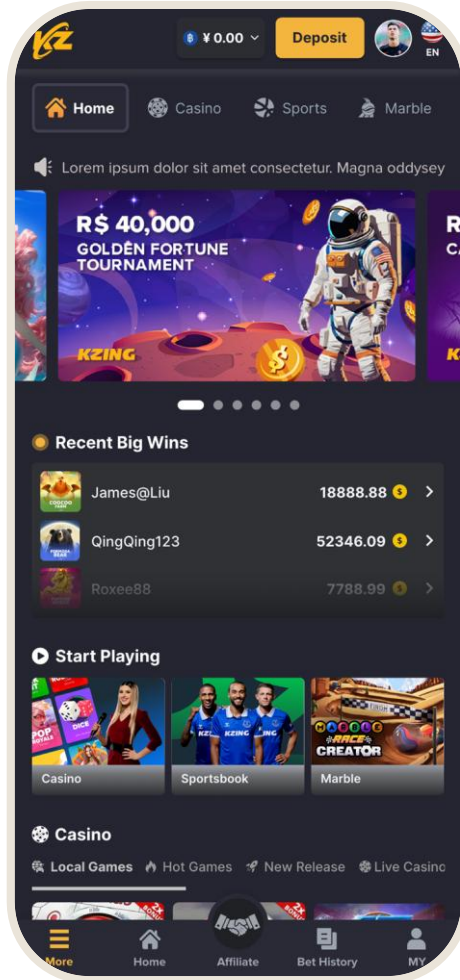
¥ 0.00

Deposit

EN

Home

Casino

Sports

Marble

Lorem ipsum dolor sit amet consectetur. Magna oddysey

R$ 40,000
GOLDEN FORTUNE TOURNAMENT

KZING

Recent Big Wins

James@Liu 18888.88

QingQing123 52346.09

Roxee88 7788.99

Start Playing

Casino

Sportsbook

Marble

MARBLE RACE CREATOR

Casino

Local Games

Hot Games

New Release

Live Casino

More

Home

Affiliate

Bet History

MY